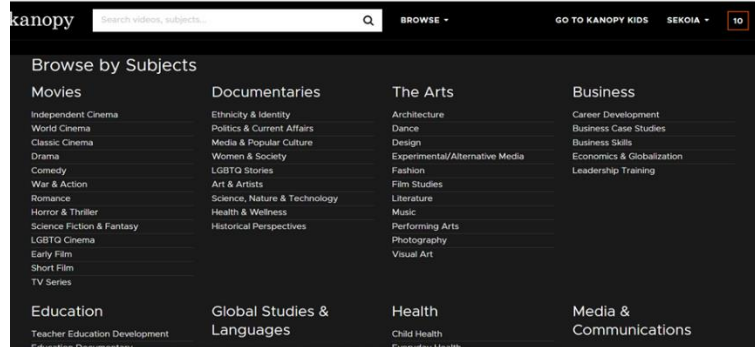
kanopy

Search videos, subjects...

BROWSE ▾

GO TO KANOPY KIDS

SEKOIA ▾

10

Browse by Subjects

Movies

Independent Cinema
World Cinema
Classic Cinema
Drama
Comedy
War & Action
Romance
Horror & Thriller
Science Fiction & Fantasy
LGBTQ Cinema
Early Film
Short Film
TV Series

Documentaries

Ethnicity & Identity
Politics & Current Affairs
Media & Popular Culture
Women & Society
LGBTQ Stories
Art & Artists
Science, Nature & Technology
Health & Wellness
Historical Perspectives

The Arts

Architecture
Dance
Design
Experimental/Alternative Media
Fashion
Film Studies
Literature
Music
Performing Arts
Photography
Visual Art

Business

Career Development
Business Case Studies
Business Skills
Economics & Globalization
Leadership Training

Education

Teacher Education Development
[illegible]

Global Studies & Languages

Health

Child Health
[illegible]

Media & Communications